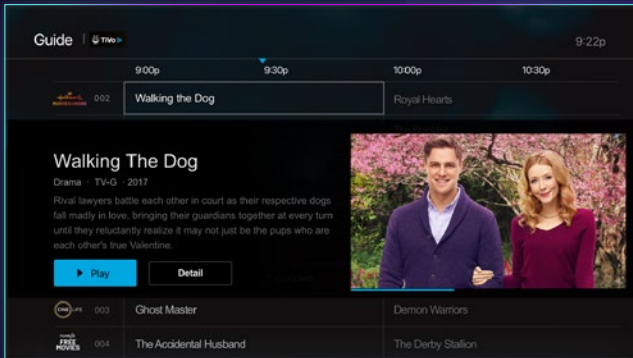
Guide | TiVo

9:22p

9:00p 9:30p 10:00p 10:30p

002 Walking the Dog Royal Hearts

Walking The Dog

Drama · TV-G · 2017

Rival lawyers battle each other in court as their respective dogs fall madly in love, bringing their guardians together at every turn until they reluctantly realize it may not just be the pups who are each other's true Valentine.

▶ Play

Detail

003 Ghost Master Demon Warriors

FREE MOVIES 004 The Accidental Husband The Derby Stallion